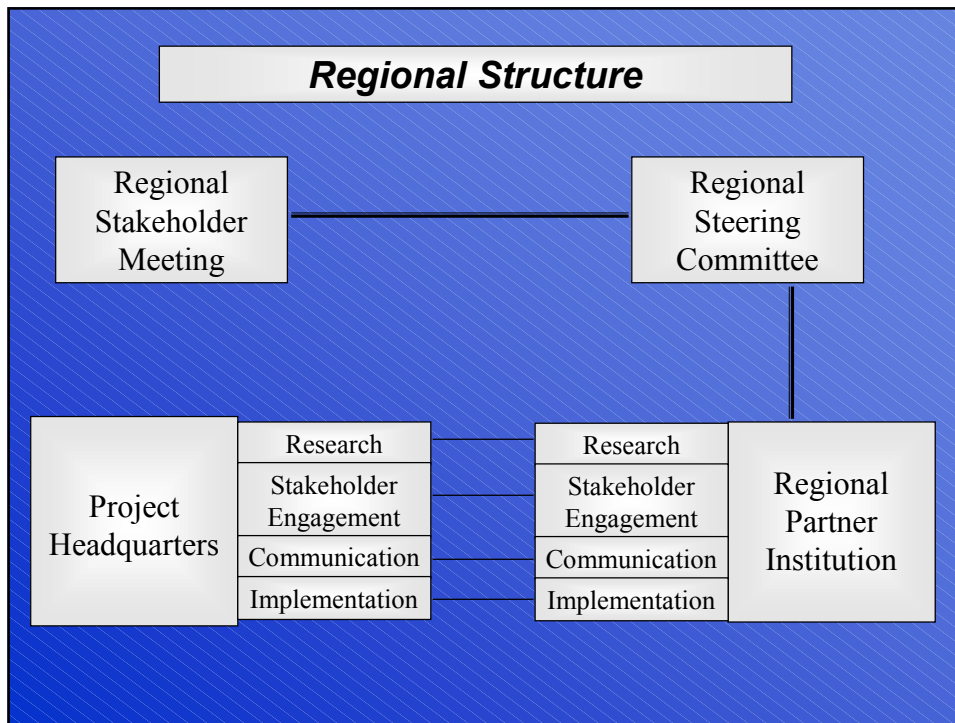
Regional Structure

Regional Stakeholder Meeting

Regional Steering Committee

Project Headquarters

Research

Stakeholder Engagement

Communication

Implementation

Research

Stakeholder Engagement

Communication

Implementation

Regional Partner Institution